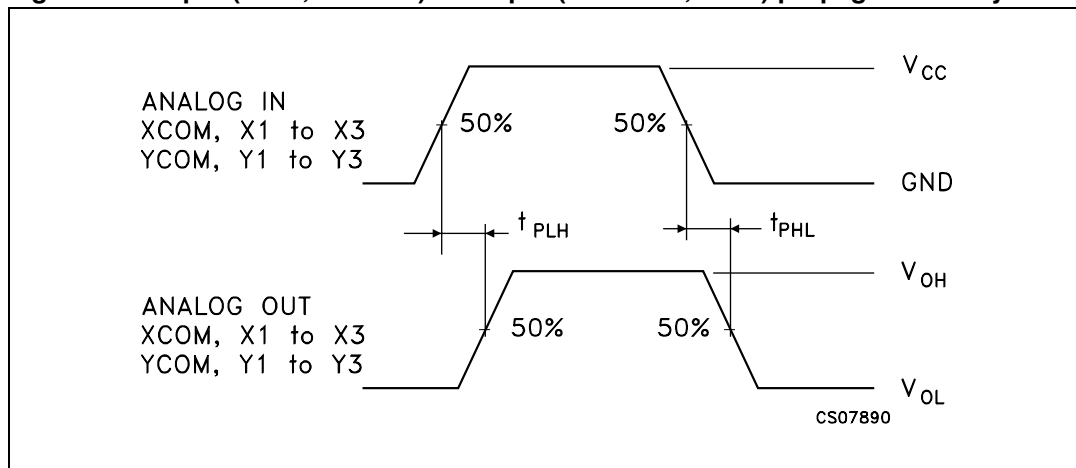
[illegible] input (XCOM, X1 to X3) to output (YCOM, Y1 to Y3) propagation delay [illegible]

ANALOG IN
XCOM, X1 to X3
YCOM, Y1 to Y3

50%

50%

$V_{CC}$

GND

$t_{PLH}$

$t_{PHL}$

ANALOG OUT
XCOM, X1 to X3
YCOM, Y1 to Y3

50%

50%

$V_{OH}$

$V_{OL}$

CS07890